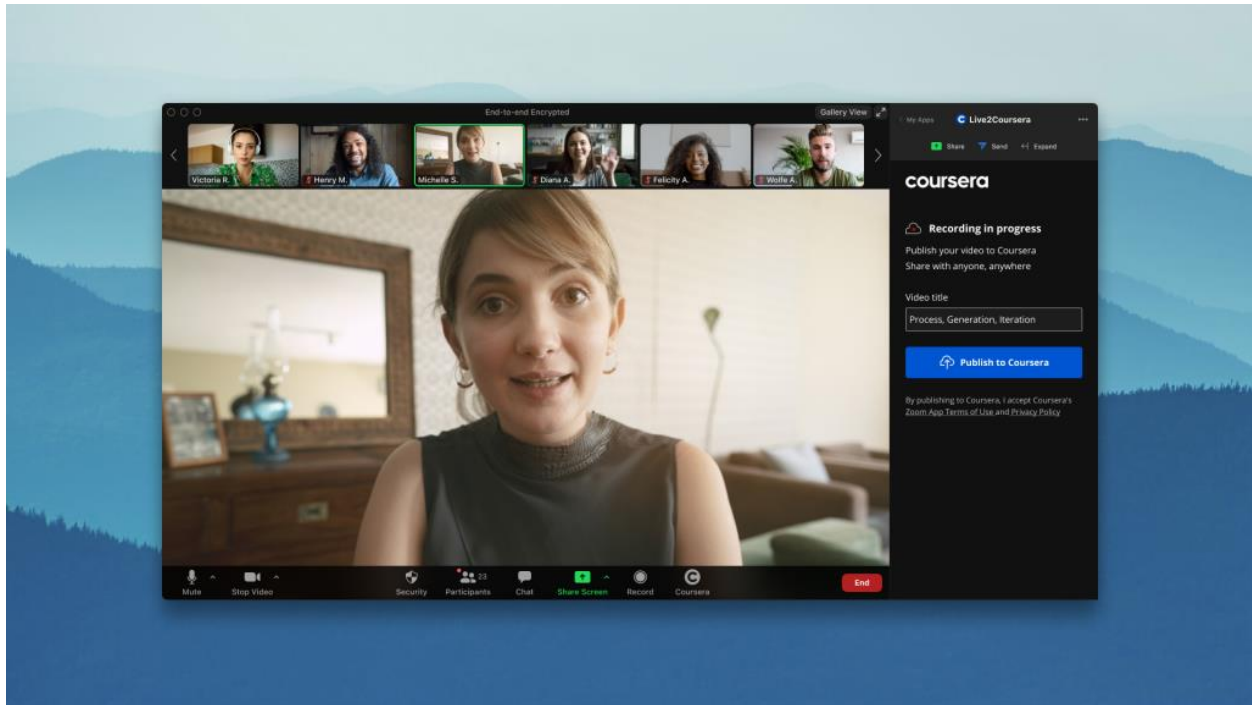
End-to-end Encrypted

Gallery View

Victoria R.

Henry M.

Michelle S.

Diana A.

Felicity A.

Wolfe A.

Mute

Stop Video

Security

Participants 23

Chat

Share Screen

Record

Coursera

End

My Apps

Live2Coursera

Share

Send

Expand

coursera

Recording in progress

Publish your video to Coursera
Share with anyone, anywhere

Video title

Process, Generation, Iteration

Publish to Coursera

By publishing to Coursera, I accept Coursera's Zoom App Terms of Use and Privacy Policy